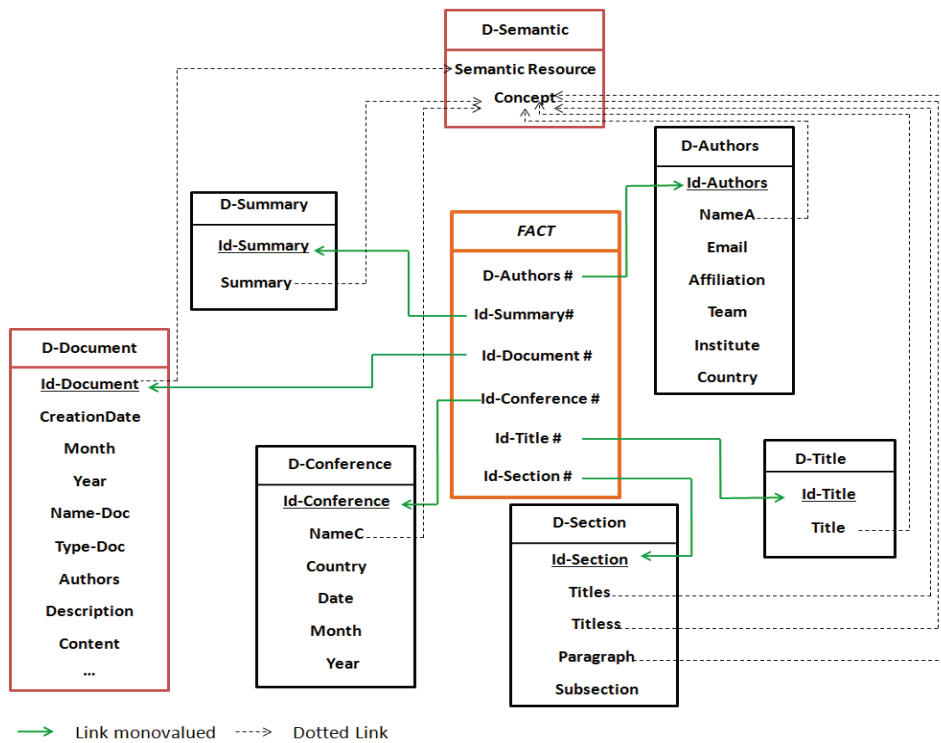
D-Semantic

Semantic Resource

Concept

D-Authors

Id-Authors

NameA

Email

Affiliation

Team

Institute

Country

D-Summary

Id-Summary

Summary

FACT

D-Authors #

Id-Summary#

Id-Document #

Id-Conference #

Id-Title #

Id-Section #

D-Document

Id-Document

CreationDate

Month

Year

Name-Doc

Type-Doc

Authors

Description

Content

...

D-Conference

Id-Conference

NameC

Country

Date

Month

Year

D-Section

Id-Section

Titles

Titless

Paragraph

Subsection

D-Title

Id-Title

Title

Link monovalued

Dotted Link